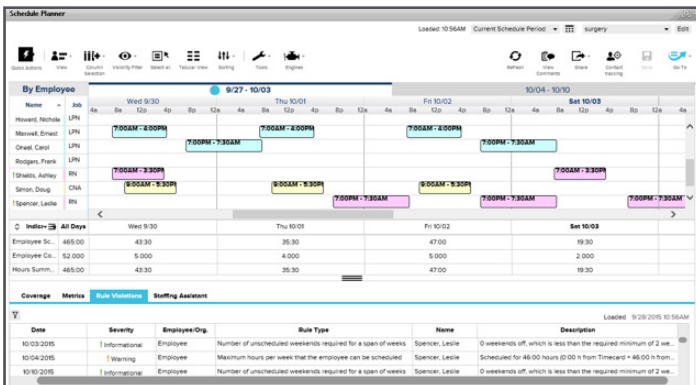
Schedule Planner

Loaded: 10:56AM Current Schedule Period surgery Edit

Quick Actions View Column Selection Visibility Filter Select all Tabular View Sorting Tools Engines Refresh View Comments Share Contact tracking Save Go To

By Employee 9/27 - 10/03 10/04 - 10/10

Name Job Wed 9/30 Thu 10/01 Fri 10/02 Sat 10/03

4a 8a 12p 4p 8p 12a 4a 8a 12p 4p 8p 12a 4a 8a 12p 4p 8p 12a 4a 8a 12p 4p 8p 12a

Howard, Nichole LPN
Maxwell, Ernest LPN 7:00AM - 4:00PM 7:00AM - 4:00PM 7:00AM - 4:00PM
Oneal, Carol LPN 7:00PM - 7:30AM 7:00PM - 7:30AM
Rodgers, Frank LPN
Shields, Ashley RN 7:00AM - 3:30PM 7:00PM - 7:30PM
Simon, Doug CNA 9:00AM - 5:30PI 9:00AM - 5:30PI 9:00AM - 5:30PI 9:00AM - 5:30PI
Spencer, Leslie RN 7:00PM - 7:30AM 7:00PM - 7:30AM 7:00PM - 7:30AM

| Indicators | All Days | Wed 9/30 | Thu 10/01 | Fri 10/02 | Sat 10/03 |
|---|---|---|---|---|---|
| Employee Sc... | 465:00 | 43:30 | 35:30 | 47:00 | 19:30 |
| Employee Co... | 52.000 | 5.000 | 4.000 | 5.000 | 2.000 |
| Hours Summ... | 465:00 | 43:30 | 35:30 | 47:00 | 19:30 |

Coverage Metrics Rule Violations Staffing Assistant

Loaded 9/28/2015 10:56AM

| Date | Severity | Employee/Org. | Rule Type | Name | Description |
|---|---|---|---|---|---|
| 10/03/2015 | Informational | Employee | Number of unscheduled weekends required for a span of weeks | Spencer, Leslie | 0 weekends off, which is less than the required minimum of 2 we... |
| 10/04/2015 | Warning | Employee | Maximum hours per week that the employee can be scheduled | Spencer, Leslie | Scheduled for 46:00 hours (0:00 h from Timecard + 46:00 h from... |
| 10/10/2015 | Informational | Employee | Number of unscheduled weekends required for a span of weeks | Spencer, Leslie | 0 weekends off, which is less than the required minimum of 2 we... |